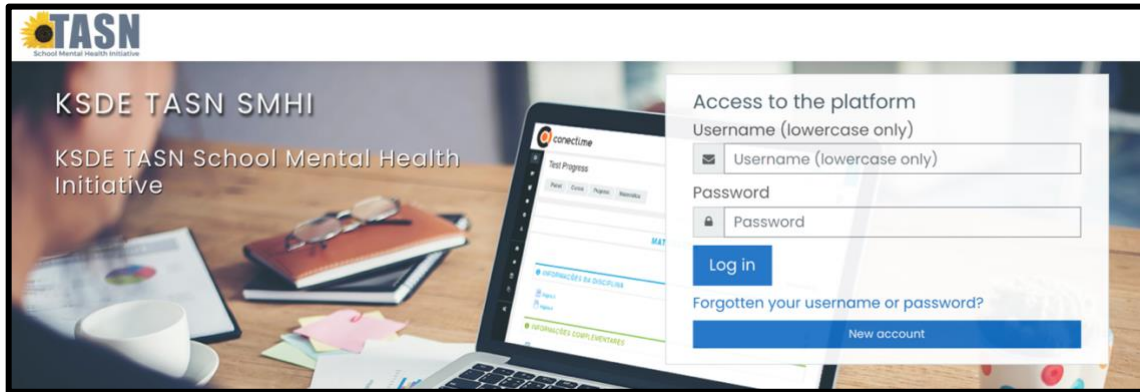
TASN
School Mental Health Initiative

KSDE TASN SMHI

KSDE TASN School Mental Health Initiative

conectime
Test Progress
Painel Cursos Páginas Relatórios
MAT
INFORMAÇÕES DA DISCIPLINA
INFORMAÇÕES COMPLEMENTARES

Access to the platform
Username (lowercase only)
Username (lowercase only)
Password
Password
Log in
Forgotten your username or password?
New account